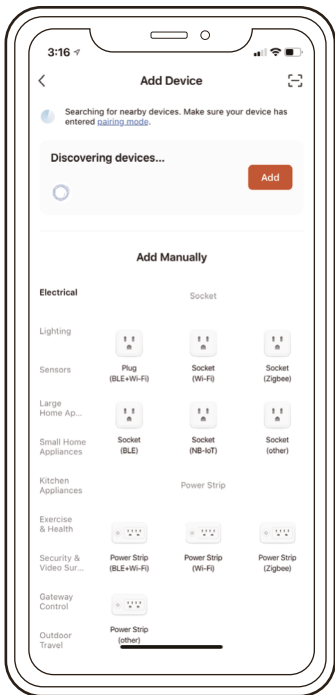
3:16

Add Device

Searching for nearby devices. Make sure your device has entered pairing mode.

Discovering devices...

Add

Add Manually

Electrical

Lighting

Sensors

Large Home Ap...

Small Home Appliances

Kitchen Appliances

Exercise & Health

Security & Video Sur...

Gateway Control

Outdoor Travel

Socket

Plug (BLE+Wi-Fi)

Socket (Wi-Fi)

Socket (Zigbee)

Socket (BLE)

Socket (NB-IoT)

Socket (other)

Power Strip

Power Strip (BLE+Wi-Fi)

Power Strip (Wi-Fi)

Power Strip (Zigbee)

Power Strip (other)